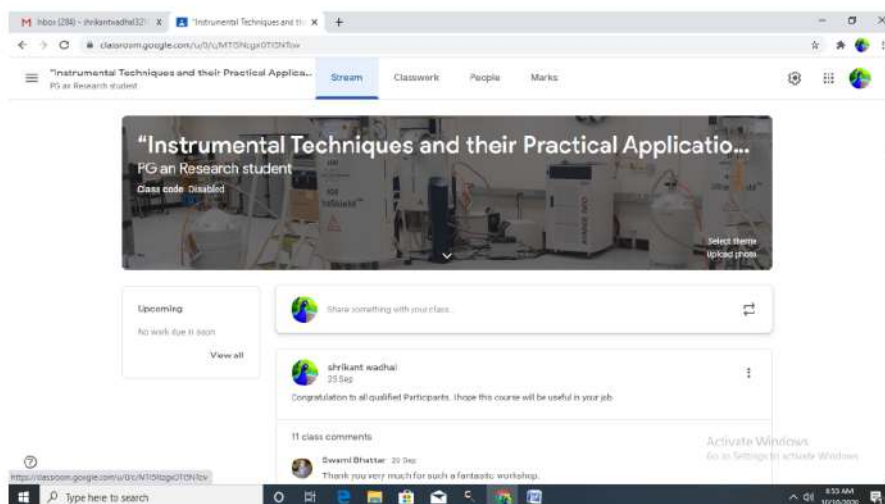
M Inbox (286) - shrikantwadhal321 ×
"Instrumental Techniques and th ×
+

classroom.google.com/u/0/c/MTI5NzgxOTI5NTcw

"Instrumental Techniques and their Practical Applica...
PG an Research student

Stream
Classwork
People
Marks

"Instrumental Techniques and their Practical Applicatio...
PG an Research student
Class code Disabled

Select theme
Upload photo

Upcoming
No work due in soon
View all

Share something with your class...

shrikant wadhai
25 Sep

Congratulation to all qualified Participants. I hope this course will be useful in your job

11 class comments

Swami Bhattar 25 Sep
Thank you very much for such a fantastic workshop.

Activate Windows
Go to Settings to activate Windows.

https://classroom.google.com/u/0/c/MTI5NzgxOTI5NTcw

Type here to search

4:53 AM
10/10/2020